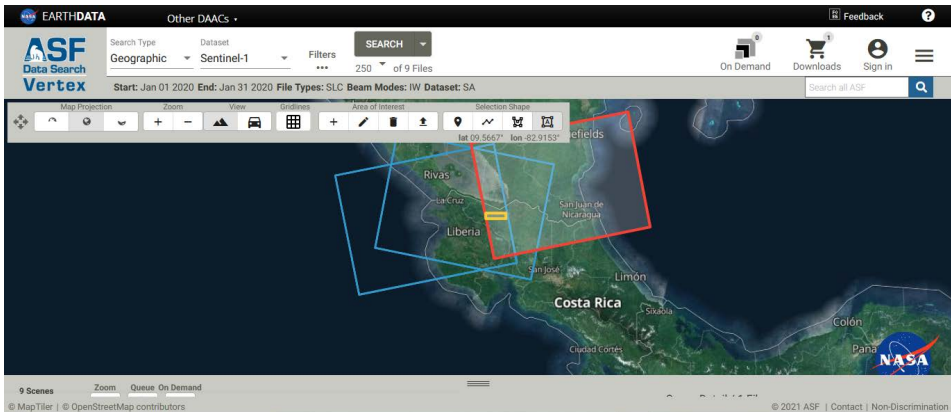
EARTHDATA Other DAACs

Feedback

ASF Data Search Vertex

Search Type Geographic

Dataset Sentinel-1

Filters •••

SEARCH

250 of 9 Files

0 On Demand

1 Downloads

Sign in

Start: Jan 01 2020 End: Jan 31 2020 File Types: SLC Beam Modes: IW Dataset: SA

Search all ASF

Map Projection

Zoom

View

Gridlines

Area of Interest

Selection Shape

lat 09.5667° lon -82.9153°

efields

Rivas

La Cruz

San Juan de Nicaragua

Liberia

San José

Limón

Costa Rica

Sixaola

Colón

Ciudad Cortés

Pana

NASA

9 Scenes

Zoom Queue On Demand

© MapTiler | © OpenStreetMap contributors

© 2021 ASF | Contact | Non-Discrimination